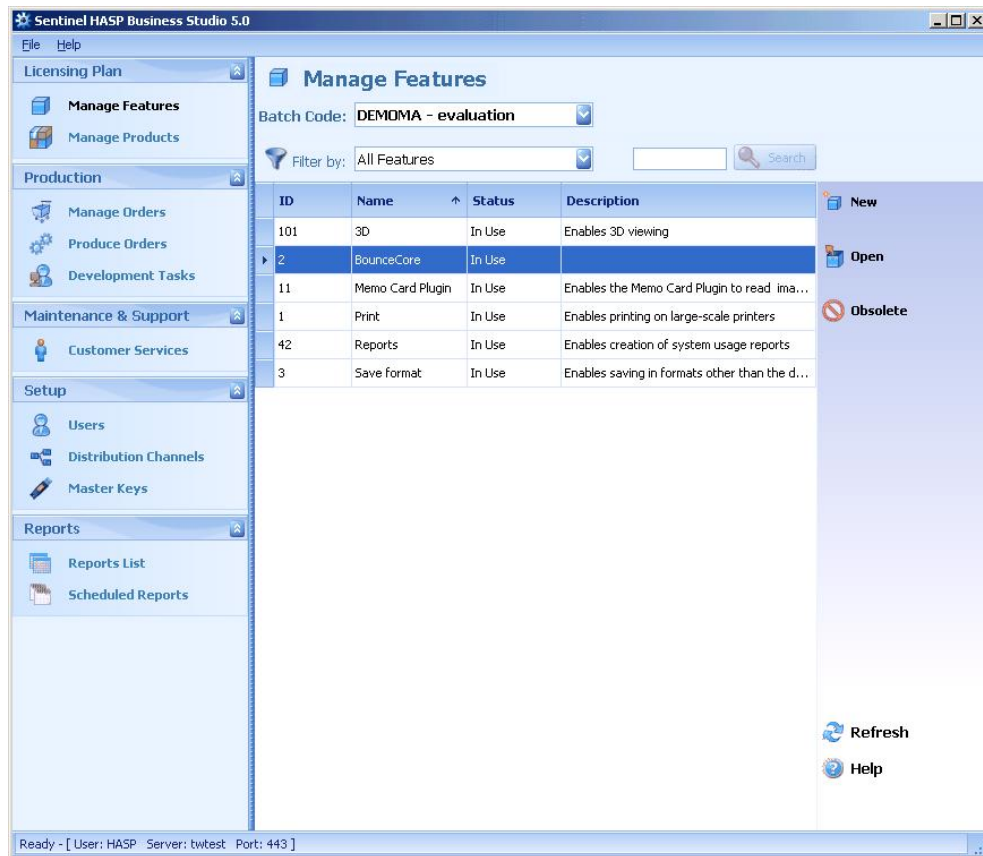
Sentinel HASP Business Studio 5.0

File Help

Licensing Plan

Manage Features

Manage Products

Production

Manage Orders

Produce Orders

Development Tasks

Maintenance & Support

Customer Services

Setup

Users

Distribution Channels

Master Keys

Reports

Reports List

Scheduled Reports

Manage Features

Batch Code: DEMOMA - evaluation

Filter by: All Features

Search

| ID | Name | Status | Description |
|---|---|---|---|
| 101 | 3D | In Use | Enables 3D viewing |
| 2 | BounceCore | In Use | |
| 11 | Memo Card Plugin | In Use | Enables the Memo Card Plugin to read ima... |
| 1 | Print | In Use | Enables printing on large-scale printers |
| 42 | Reports | In Use | Enables creation of system usage reports |
| 3 | Save format | In Use | Enables saving in formats other than the d... |

New

Open

Obsolete

Refresh

Help

Ready - [ User: HASP Server: twtest Port: 443 ]